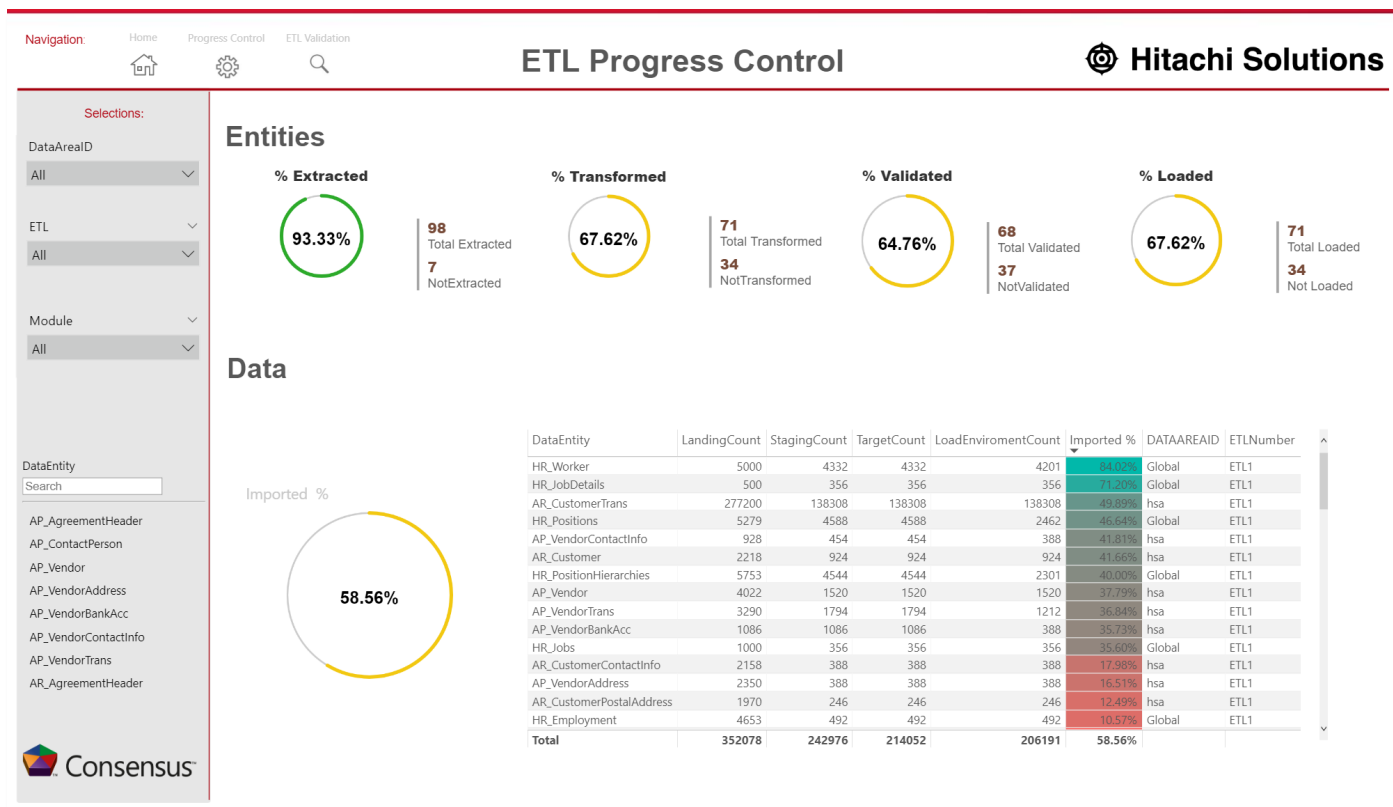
Navigation: Home Progress Control ETL Validation

ETL Progress Control

Hitachi Solutions

Selections:

DataAreaID
All

ETL
All

Module
All

DataEntity
Search

AP_AgreementHeader
AP_ContactPerson
AP_Vendor
AP_VendorAddress
AP_VendorBankAcc
AP_VendorContactInfo
AP_VendorTrans
AR_AgreementHeader

Consensus

Entities

% Extracted
93.33%
98
Total Extracted
7
NotExtracted

% Transformed
67.62%
71
Total Transformed
34
NotTransformed

% Validated
64.76%
68
Total Validated
37
NotValidated

% Loaded
67.62%
71
Total Loaded
34
Not Loaded

Data

Imported %
58.56%

| DataEntity | LandingCount | StagingCount | TargetCount | LoadEnviromentCount | Imported % | DATAAREAID | ETLNumber |
|---|---|---|---|---|---|---|---|
| HR_Worker | 5000 | 4332 | 4332 | 4201 | 84.02% | Global | ETL1 |
| HR_JobDetails | 500 | 356 | 356 | 356 | 71.20% | Global | ETL1 |
| AR_CustomerTrans | 277200 | 138308 | 138308 | 138308 | 49.89% | hsa | ETL1 |
| HR_Positions | 5279 | 4588 | 4588 | 2462 | 46.64% | Global | ETL1 |
| AP_VendorContactInfo | 928 | 454 | 454 | 388 | 41.81% | hsa | ETL1 |
| AR_Customer | 2218 | 924 | 924 | 924 | 41.66% | hsa | ETL1 |
| HR_PositionHierarchies | 5753 | 4544 | 4544 | 2301 | 40.00% | Global | ETL1 |
| AP_Vendor | 4022 | 1520 | 1520 | 1520 | 37.79% | hsa | ETL1 |
| AP_VendorTrans | 3290 | 1794 | 1794 | 1212 | 36.84% | hsa | ETL1 |
| AP_VendorBankAcc | 1086 | 1086 | 1086 | 388 | 35.73% | hsa | ETL1 |
| HR_Jobs | 1000 | 356 | 356 | 356 | 35.60% | Global | ETL1 |
| AR_CustomerContactInfo | 2158 | 388 | 388 | 388 | 17.98% | hsa | ETL1 |
| AP_VendorAddress | 2350 | 388 | 388 | 388 | 16.51% | hsa | ETL1 |
| AR_CustomerPostalAddress | 1970 | 246 | 246 | 246 | 12.49% | hsa | ETL1 |
| HR_Employment | 4653 | 492 | 492 | 492 | 10.57% | Global | ETL1 |
| Total | 352078 | 242976 | 214052 | 206191 | 58.56% | | |